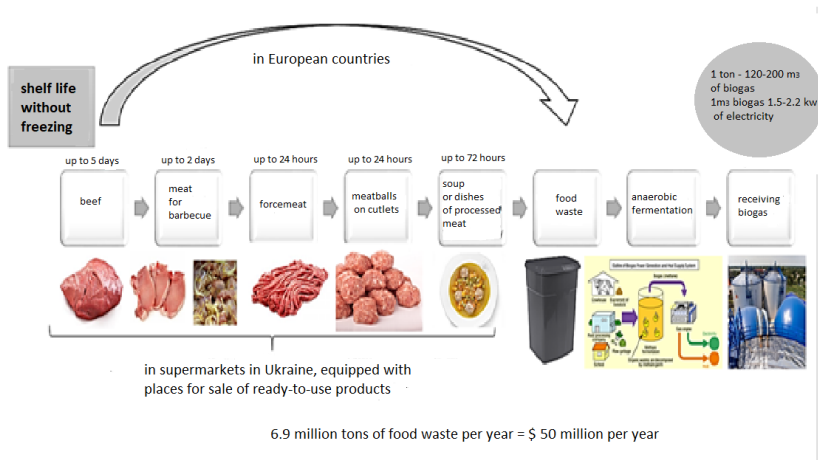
in European countries

shelf life without freezing

1 ton - 120-200 m3 of biogas
1m3 biogas 1.5-2.2 kw of electricity

up to 5 days
beef

up to 2 days
meat for barbecue

up to 24 hours
forcemeat

up to 24 hours
meatballs on cutlets

up to 72 hours
soup or dishes of processed meat

food waste

anaerobic fermentation

receiving biogas

in supermarkets in Ukraine, equipped with places for sale of ready-to-use products

6.9 million tons of food waste per year = $ 50 million per year